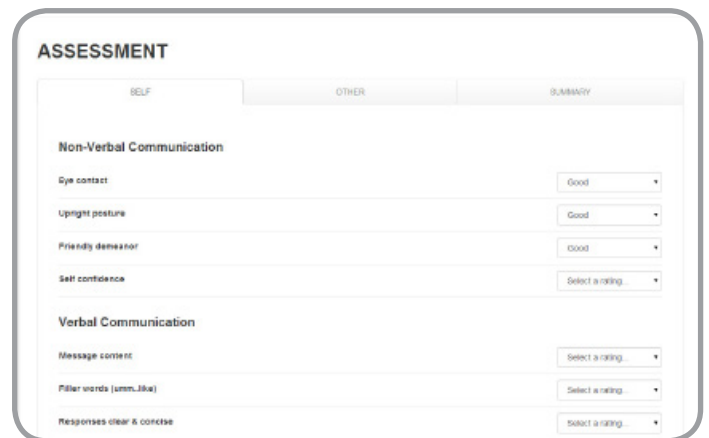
ASSESSMENT

SELF

OTHER

SUMMARY

Non-Verbal Communication

Eye contact

Good

Upright posture

Good

Friendly demeanor

Good

Self confidence

Select a rating...

Verbal Communication

Message content

Select a rating...

Filler words (umm..like)

Select a rating...

Responses clear & concise

Select a rating...